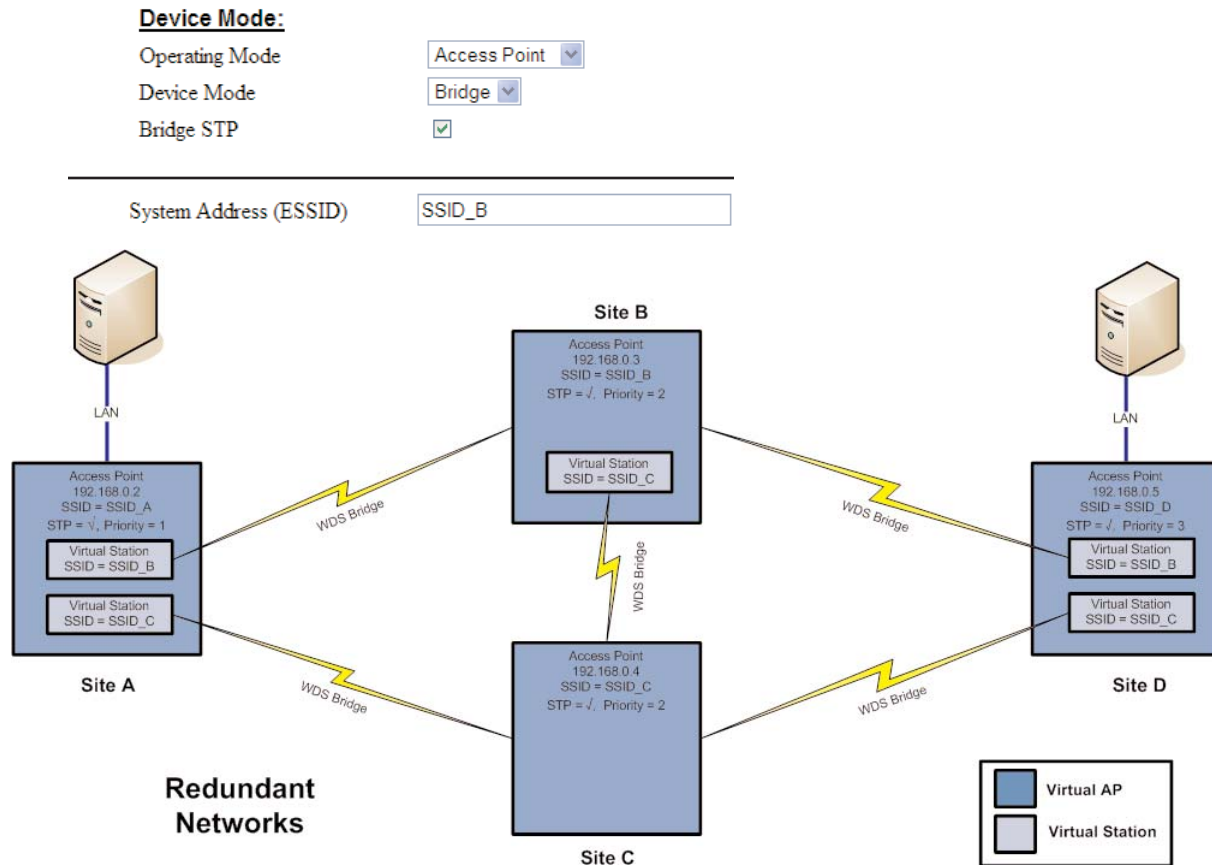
Device Mode:

Operating Mode Access Point

Device Mode Bridge

Bridge STP

System Address (ESSID) SSID_B

LAN

Access Point
192.168.0.2
SSID = SSID_A
STP = √, Priority = 1

Virtual Station
SSID = SSID_B

Virtual Station
SSID = SSID_C

Site A

Site B

Access Point
192.168.0.3
SSID = SSID_B
STP = √, Priority = 2

Virtual Station
SSID = SSID_C

WDS Bridge

WDS Bridge

WDS Bridge

WDS Bridge

WDS Bridge

Access Point
192.168.0.4
SSID = SSID_C
STP = √, Priority = 2

Site C

LAN

Access Point
192.168.0.5
SSID = SSID_D
STP = √, Priority = 3

Virtual Station
SSID = SSID_B

Virtual Station
SSID = SSID_C

Site D

Redundant Networks

Virtual AP

Virtual Station